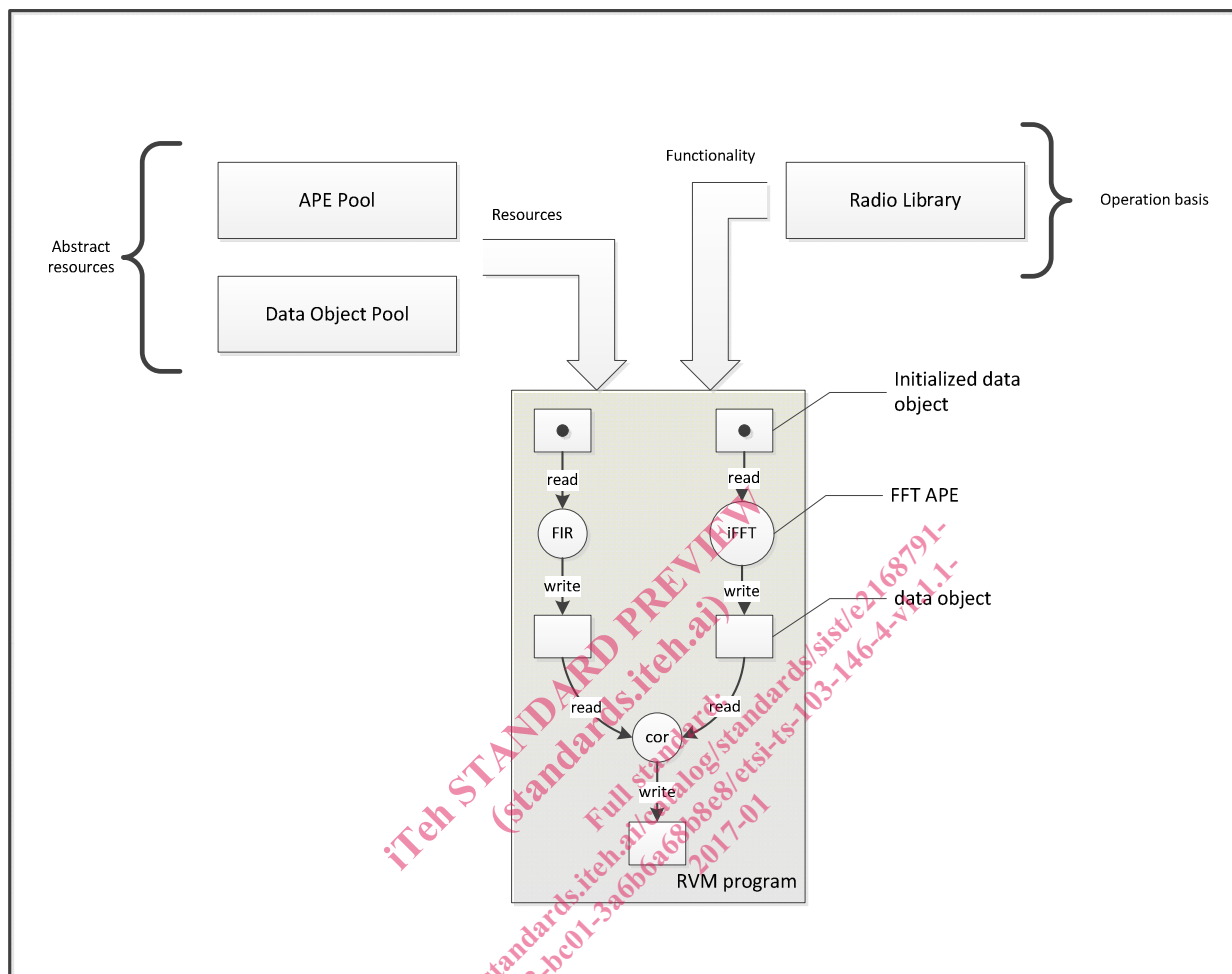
Abstract resources

APE Pool

Data Object Pool

Resources

Functionality

Radio Library

Operation basis

Initialized data object

read

read

FFT APE

FIR

iFFT

write

write

data object

read

read

cor

write

RVM program

iTeh STANDARD PREVIEW
(standards.iteh.ai)
Full standard:
https://standards.iteh.ai/catalog/standards/sist/e2168791-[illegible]-bc01-3a6b6a68b8e8/etsi-ts-103-146-4-v1.1.1-2017-01